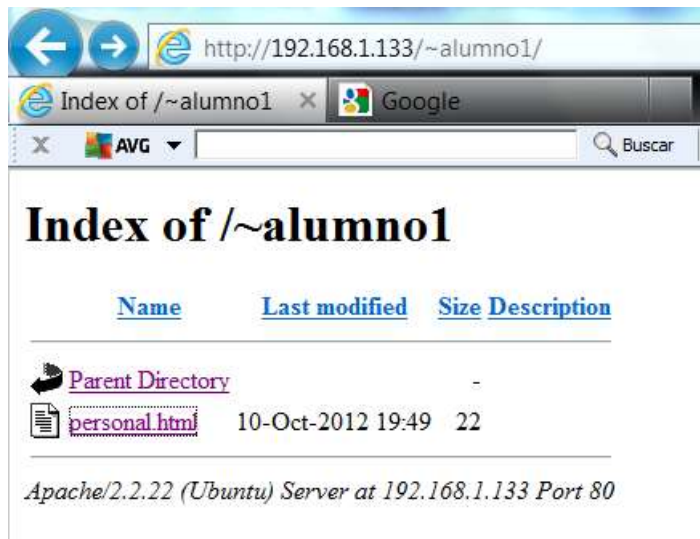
http://192.168.1.133/~alumno1/

Index of /~alumno1 ×
Google

X AVG ▾ Buscar

# Index of /~alumno1

| Name | Last modified | Size | Description |
|---|---|---|---|
| Parent Directory | | - | |
| personal.html | 10-Oct-2012 19:49 | 22 | |

*Apache/2.2.22 (Ubuntu) Server at 192.168.1.133 Port 80*